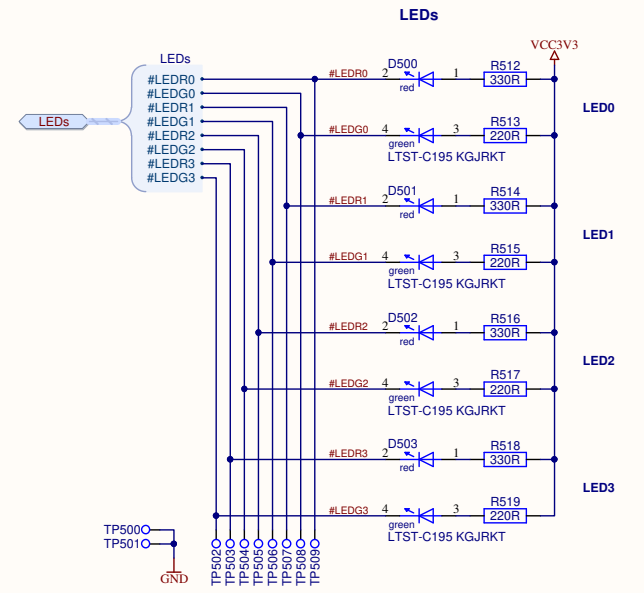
LEDs

LEDs
#LEDR0
#LEDG0
#LEDR1
#LEDG1
#LEDR2
#LEDG2
#LEDR3
#LEDG3

LEDs

VCC3V3

#LEDR0 2 D500 red 1 R512 330R
#LEDG0 4 green 3 R513 220R
LTST-C195 KGJRKT
LED0

#LEDR1 2 D501 red 1 R514 330R
#LEDG1 4 green 3 R515 220R
LTST-C195 KGJRKT
LED1

#LEDR2 2 D502 red 1 R516 330R
#LEDG2 4 green 3 R517 220R
LTST-C195 KGJRKT
LED2

#LEDR3 2 D503 red 1 R518 330R
#LEDG3 4 green 3 R519 220R
LTST-C195 KGJRKT
LED3

TP500
TP501
GND

TP502 TP503 TP504 TP505 TP506 TP507 TP508 TP509